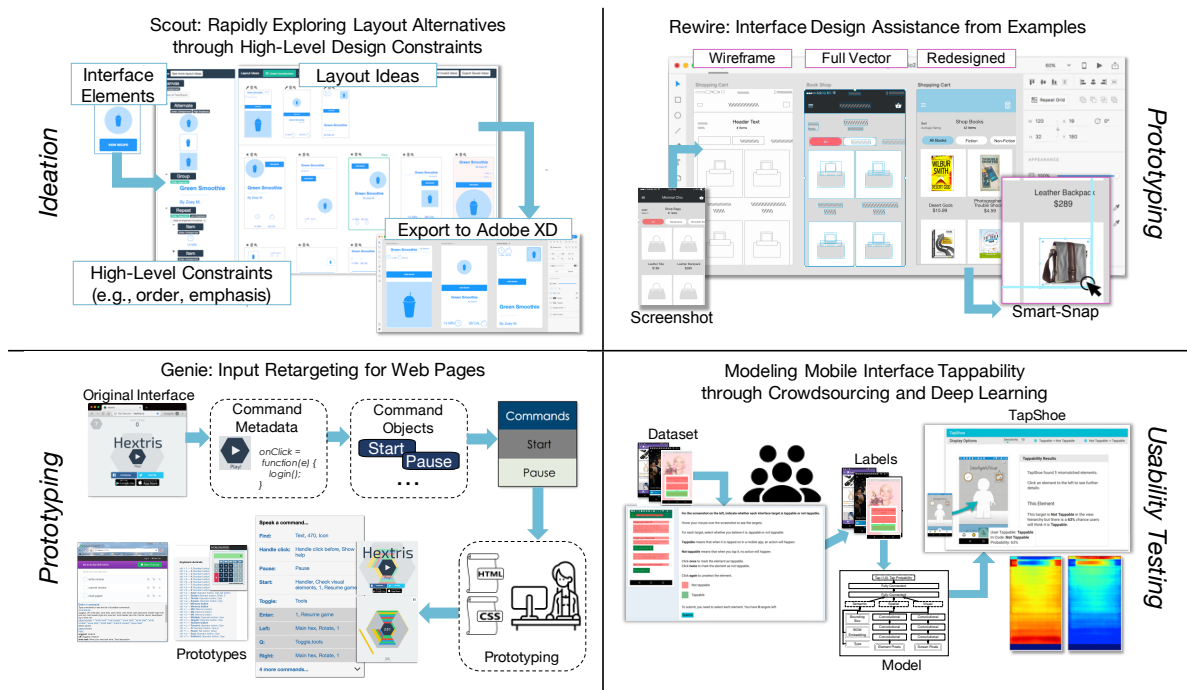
Scout: Rapidly Exploring Layout Alternatives through High-Level Design Constraints

Ideation

Interface Elements

Layout Ideas

Export to Adobe XD

High-Level Constraints (e.g., order, emphasis)

Green Smoothie

Rewire: Interface Design Assistance from Examples

Prototyping

Wireframe

Full Vector

Redesigned

Shopping Cart

Book Shop

Header Text

Shop Books

All Books

Fiction

Non-Fiction

Leather Backpack

$289

Screenshot

Smart-Snap

Genie: Input Retargeting for Web Pages

Prototyping

Original Interface

Hextris

Command Metadata

onClick = function(e) { login(); }

Command Objects

Start

Pause

...

Commands

Start

Pause

Speak a command...

Find:

Handle click:

Pause:

Start:

Toggle:

Enter:

Left:

Q:

Right:

4 more commands...

HTML

CSS

Prototypes

Prototyping

Modeling Mobile Interface Tappability through Crowdsourcing and Deep Learning

Usability Testing

Dataset

Labels

TapShoe

Tappability Results

This Element

Model